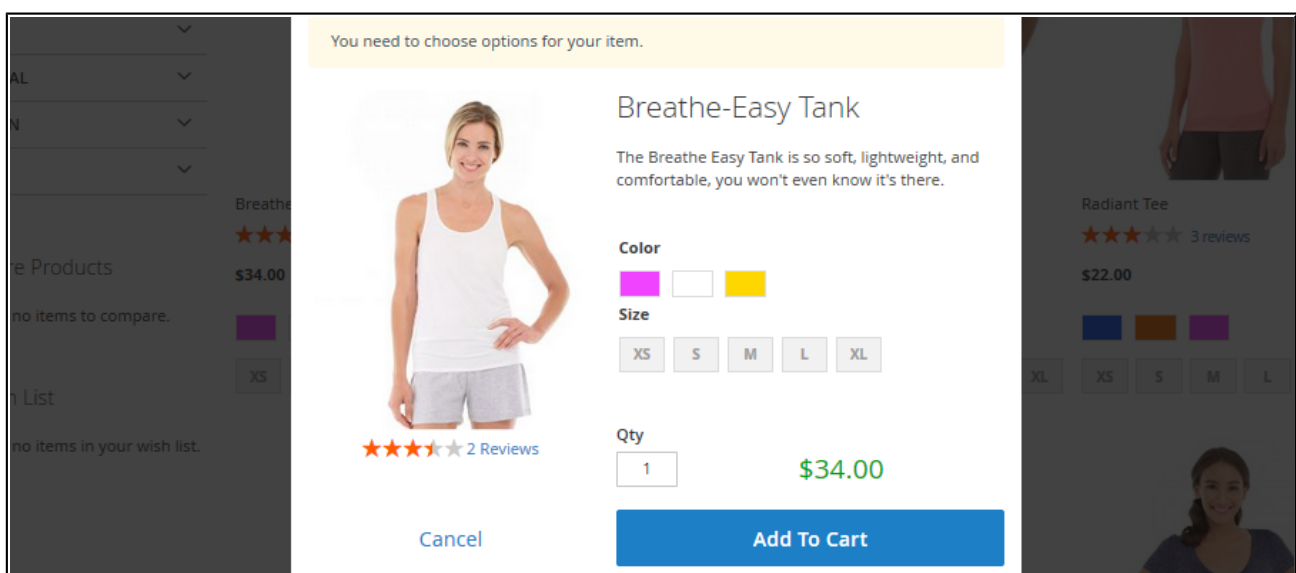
AL

N

e Products

no items to compare.

n List

no items in your wish list.

Breathe

$34.00

XS

You need to choose options for your item.

2 Reviews

Breathe-Easy Tank

The Breathe Easy Tank is so soft, lightweight, and comfortable, you won't even know it's there.

Color

Size

XS S M L XL

Qty

1

$34.00

Cancel

Add To Cart

Radiant Tee

3 reviews

$22.00

XL XS S M L